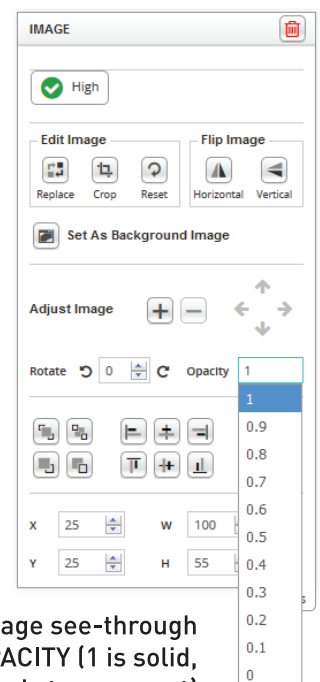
IMAGE

High

Edit Image

Replace Crop Reset

Flip Image

Horizontal Vertical

Set As Background Image

Adjust Image

Rotate 0 Opacity 1

1
0.9
0.8
0.7
0.6
0.5
0.4
0.3
0.2
0.1
0

X 25 W 100

Y 25 H 55

age see-through
ACITY (1 is solid,
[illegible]